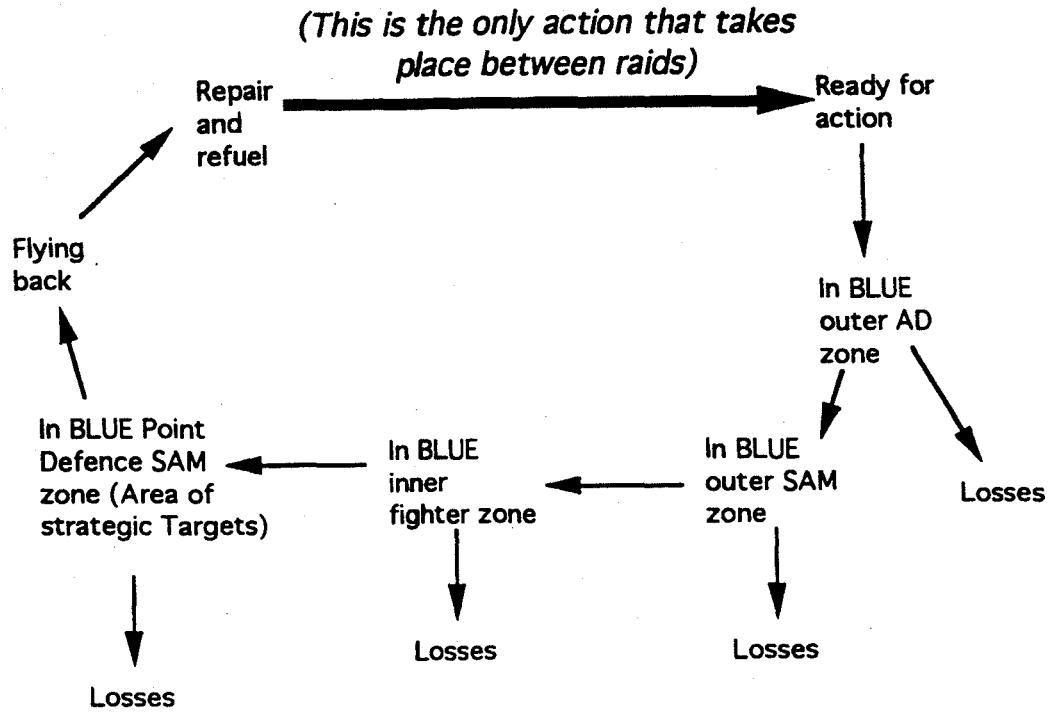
(This is the only action that takes place between raids)

Repair and refuel

Ready for action

In BLUE outer AD zone

Losses

In BLUE outer SAM zone

Losses

In BLUE inner fighter zone

Losses

In BLUE Point Defence SAM zone (Area of strategic Targets)

Losses

Flying back